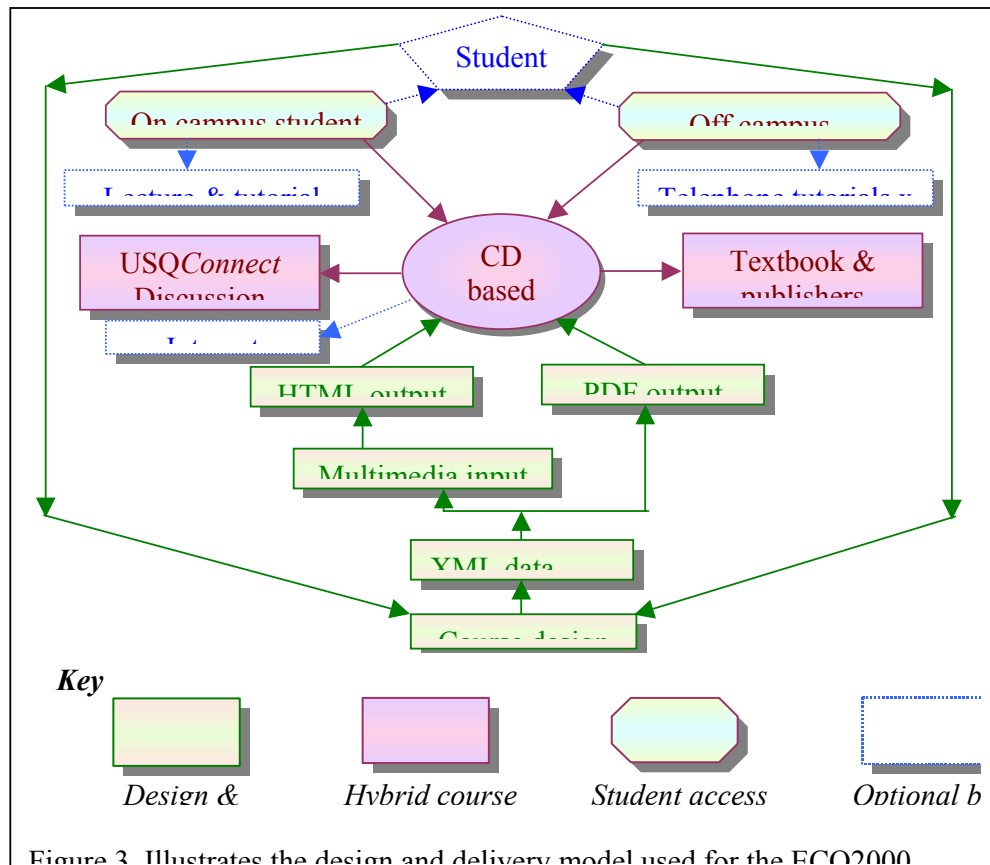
Student

On campus student

Off campus

Lecture & tutorial

Telephone tutorials

USQ*Connect* Discussion

CD based

Textbook & publishers

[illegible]

HTML output

PDF output

Multimedia input

XML data

Course design

**Key**

*Design &*

*Hybrid course*

*Student access*

*Optional b*

Figure 3. Illustrates the design and delivery model used for the ECO2000